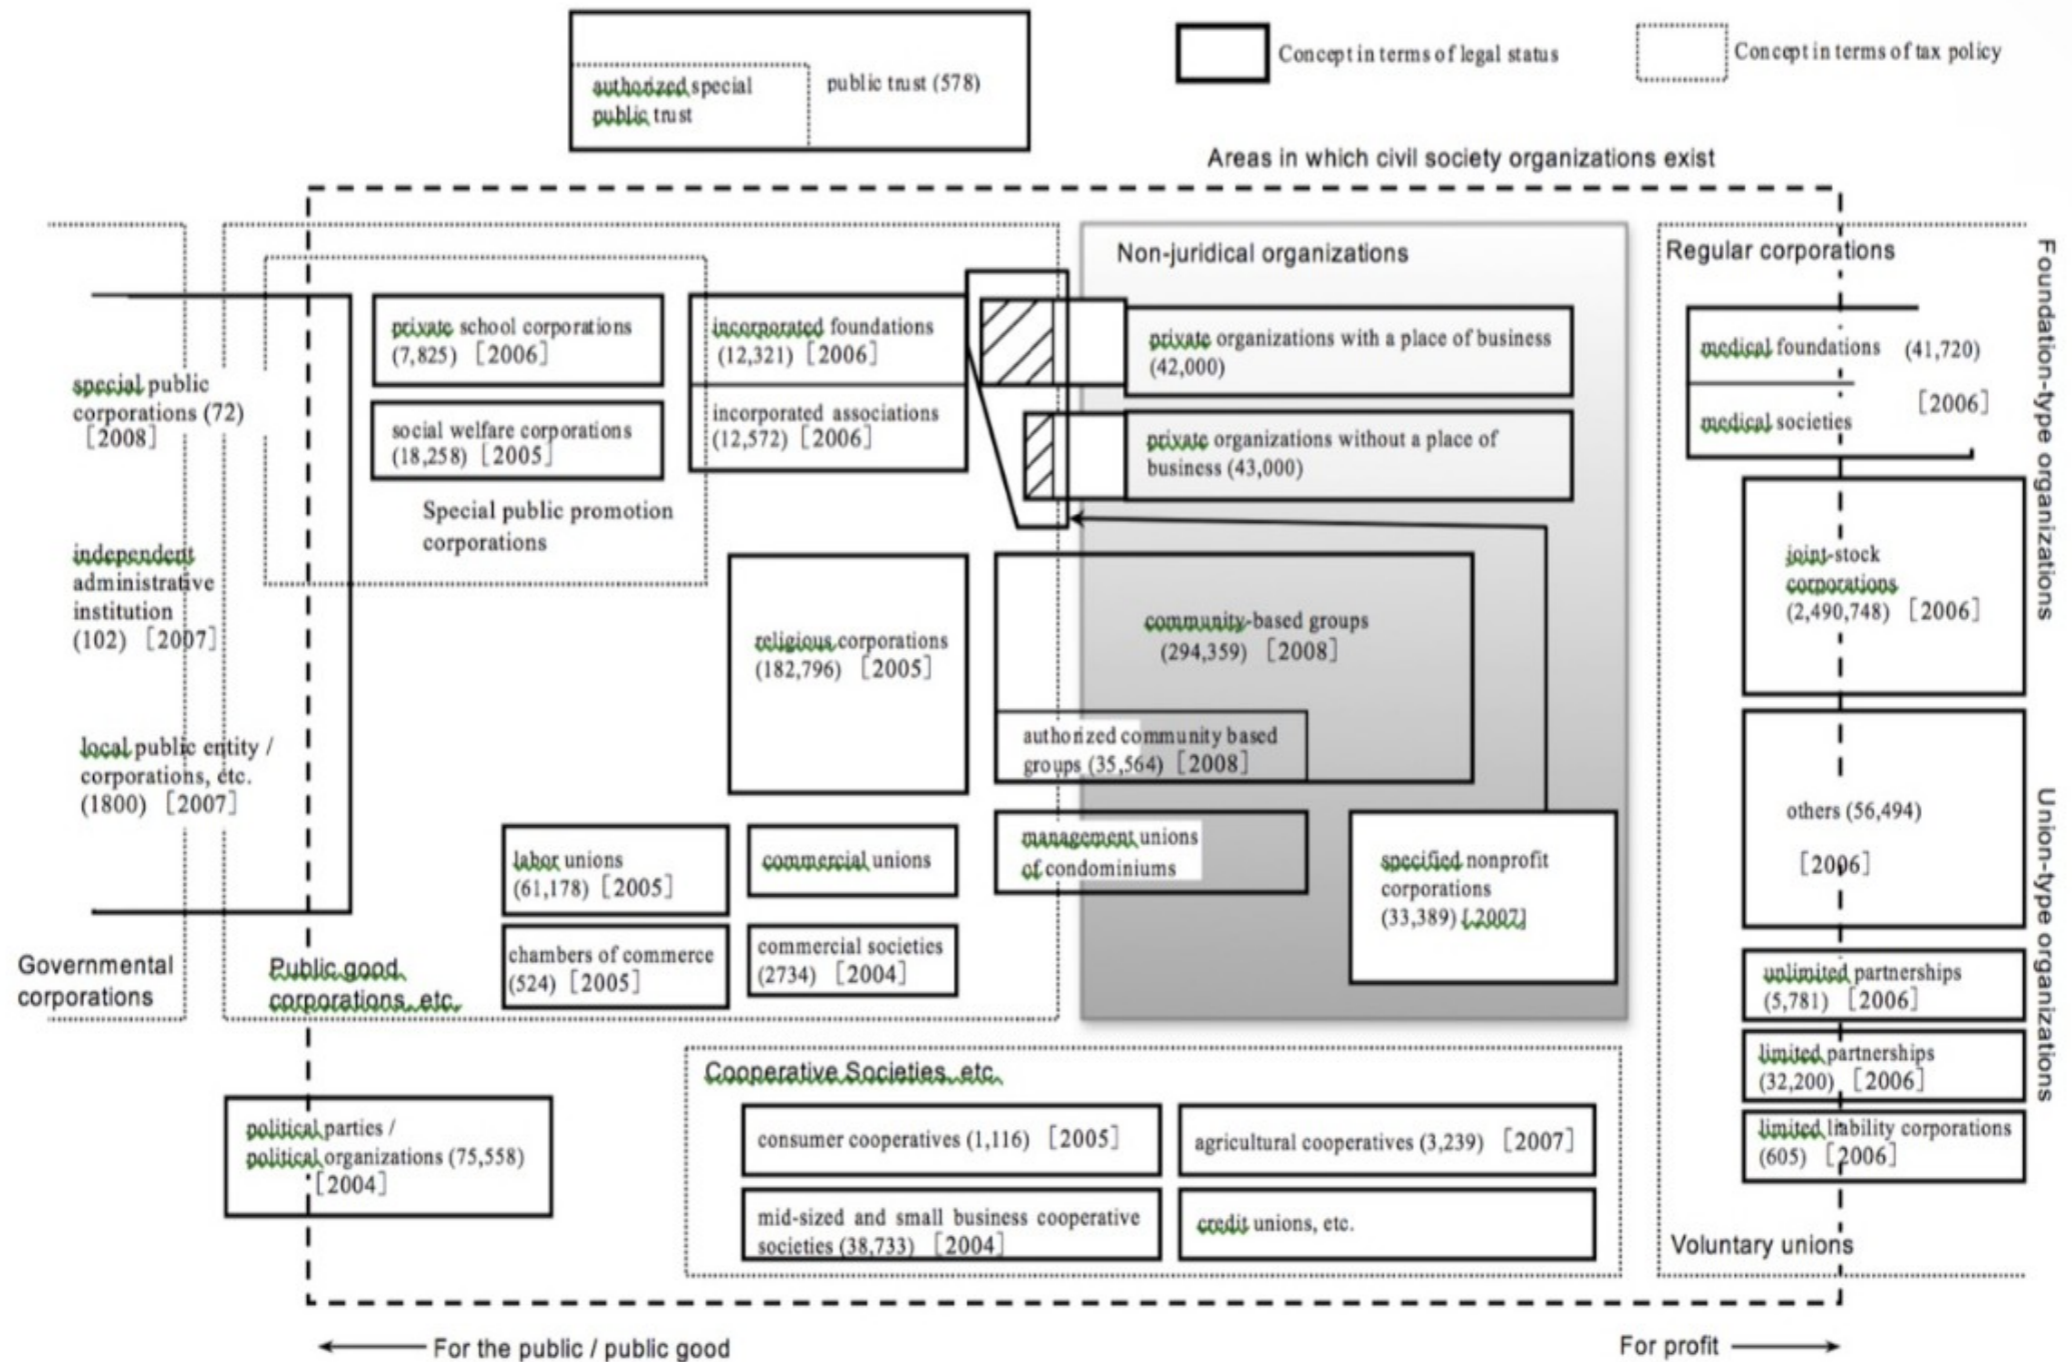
authorized special public trust

public trust (578)

Concept in terms of legal status

Concept in terms of tax policy

Areas in which civil society organizations exist

Non-juridical organizations

Regular corporations

Foundation-type organizations

special public corporations (72) [2008]

independent administrative institution (102) [2007]

local public entity / corporations, etc. (1800) [2007]

Governmental corporations

private school corporations (7,825) [2006]

social welfare corporations (18,258) [2005]

Special public promotion corporations

incorporated foundations (12,321) [2006]

incorporated associations (12,572) [2006]

private organizations with a place of business (42,000)

private organizations without a place of business (43,000)

medical foundations (41,720)

medical societies [2006]

joint-stock corporations (2,490,748) [2006]

religious corporations (182,796) [2005]

community-based groups (294,359) [2008]

authorized community based groups (35,564) [2008]

others (56,494) [2006]

Union-type organizations

labor unions (61,178) [2005]

commercial unions

management unions of condominiums

specified nonprofit corporations (33,389) [2007]

chambers of commerce (524) [2005]

commercial societies (2734) [2004]

Public good corporations, etc.

unlimited partnerships (5,781) [2006]

limited partnerships (32,200) [2006]

limited liability corporations (605) [2006]

Cooperative Societies, etc.

political parties / political organizations (75,558) [2004]

consumer cooperatives (1,116) [2005]

agricultural cooperatives (3,239) [2007]

mid-sized and small business cooperative societies (38,733) [2004]

credit unions, etc.

Voluntary unions

← For the public / public good

For profit →